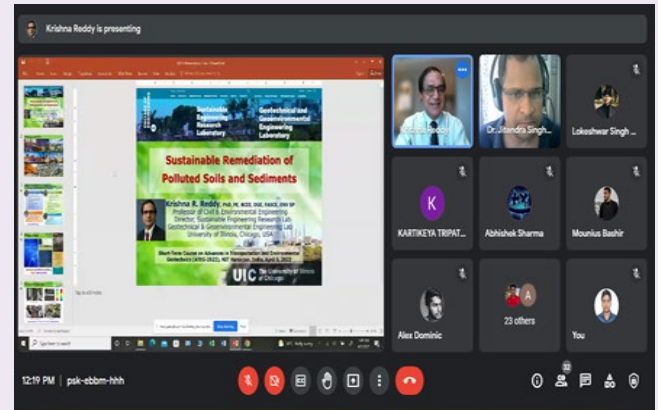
Krishna Reddy is presenting

Sustainable Engineering Research Laboratory

Geotechnical and Geoenvironmental Engineering Laboratory

Sustainable Remediation of Polluted Soils and Sediments

Krishna R. Reddy, PhD, PE, BCEE, DGE, FASCE, ENV SP
Professor of Civil & Environmental Engineering
Director, Sustainable Engineering Research Lab
Geotechnical & Geoenvironmental Engineering Lab
University of Illinois, Chicago, USA

Short-Term Course on Advances in Transportation and Environmental Geotechnics (ATEG-2022), NIT Hamirpur, India, April 5, 2022

UIC The University of Illinois at Chicago

Tap to add notes

Type here to search

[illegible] Reddy

Dr. Jitendra Singh...

Lokeshwar Singh ...

K

KARTIKEYA TRIPAT...

Abhishek Sharma

Mounius Bashir

Alex Dominic

A

23 others

You

12:19 PM | psk-ebbm-hhh

32